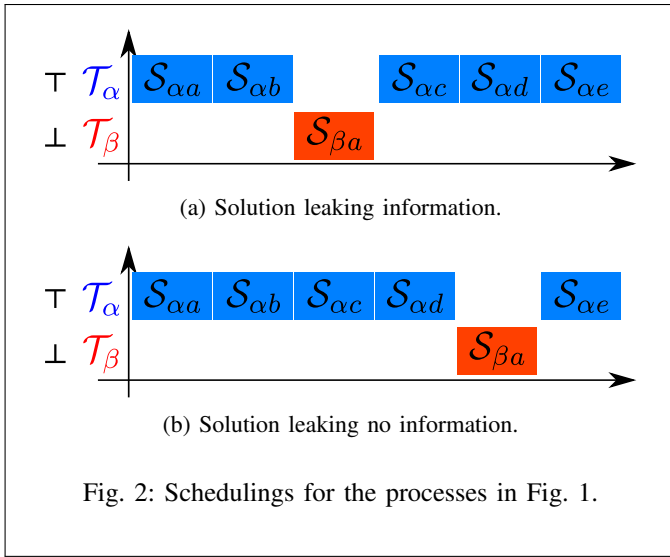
$\top$ $\mathcal{T}_\alpha$ $\mathcal{S}_{\alpha a}$ $\mathcal{S}_{\alpha b}$ $\mathcal{S}_{\alpha c}$ $\mathcal{S}_{\alpha d}$ $\mathcal{S}_{\alpha e}$

$\bot$ $\mathcal{T}_\beta$ $\mathcal{S}_{\beta a}$

(a) Solution leaking information.

$\top$ $\mathcal{T}_\alpha$ $\mathcal{S}_{\alpha a}$ $\mathcal{S}_{\alpha b}$ $\mathcal{S}_{\alpha c}$ $\mathcal{S}_{\alpha d}$ $\mathcal{S}_{\alpha e}$

$\bot$ $\mathcal{T}_\beta$ $\mathcal{S}_{\beta a}$

(b) Solution leaking no information.

Fig. 2: Schedulings for the processes in Fig. 1.